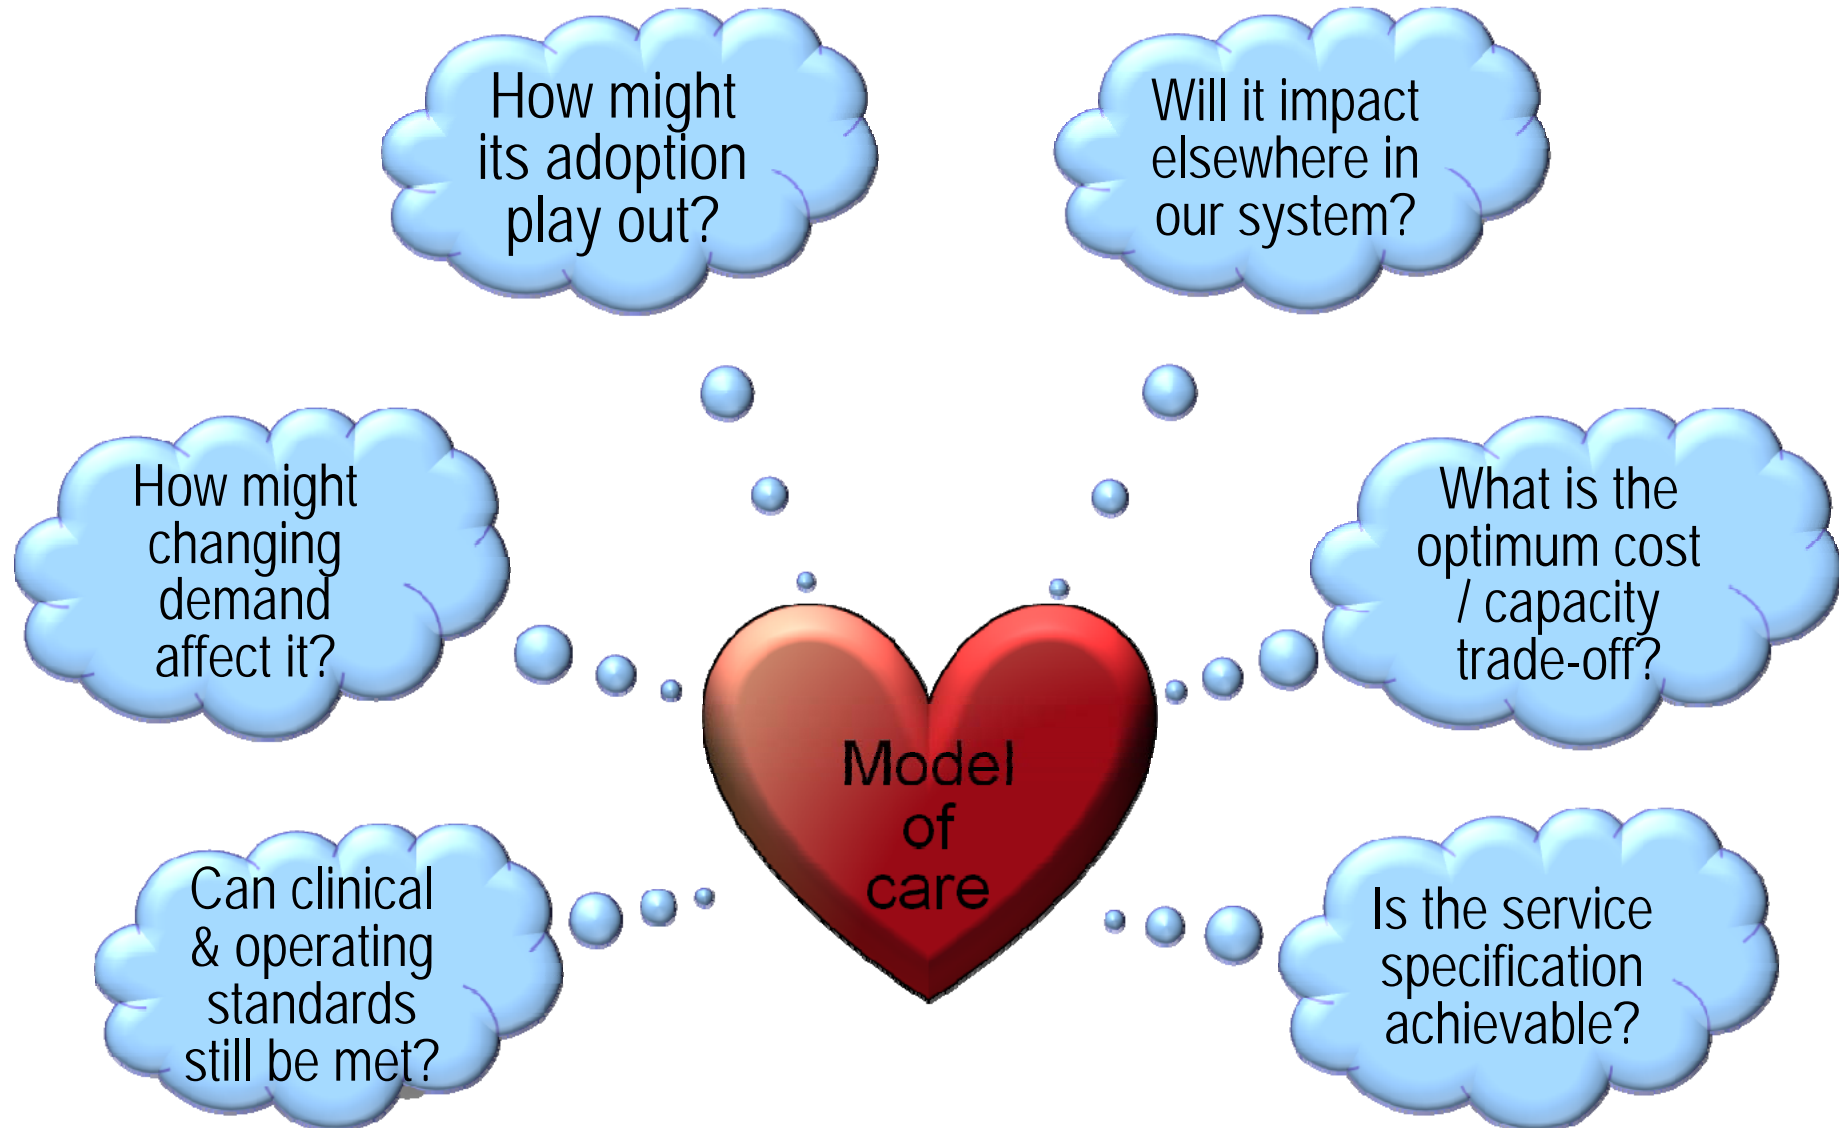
How might its adoption play out?

Will it impact elsewhere in our system?

How might changing demand affect it?

What is the optimum cost / capacity trade-off?

Model of care

Can clinical & operating standards still be met?

Is the service specification achievable?